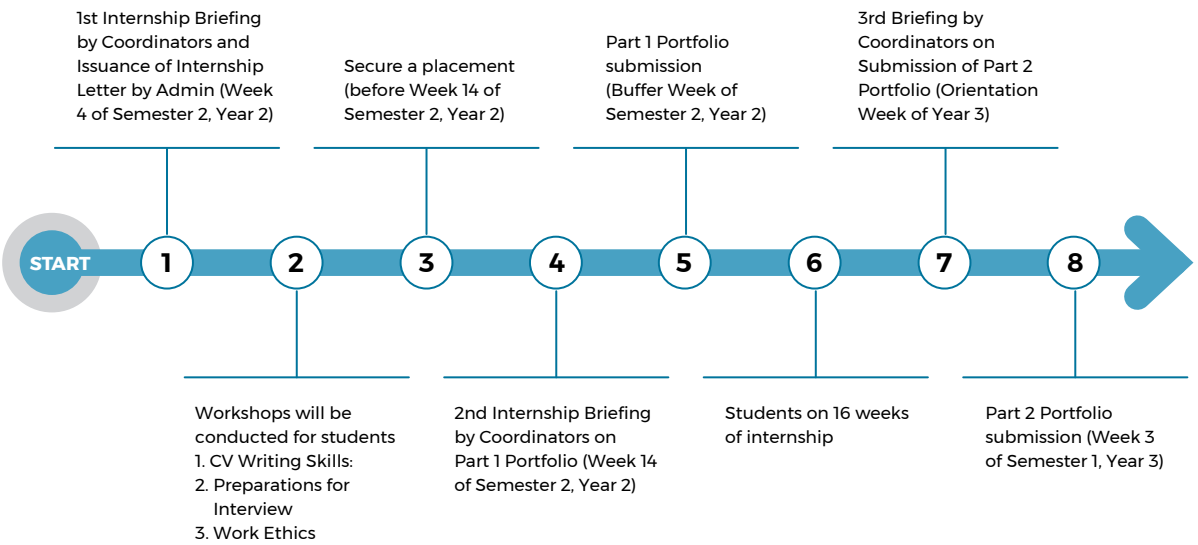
START

1

1st Internship Briefing by Coordinators and Issuance of Internship Letter by Admin (Week 4 of Semester 2, Year 2)

2

Workshops will be conducted for students
1. CV Writing Skills:
2. Preparations for Interview
3. Work Ethics

3

Secure a placement (before Week 14 of Semester 2, Year 2)

4

2nd Internship Briefing by Coordinators on Part 1 Portfolio (Week 14 of Semester 2, Year 2)

5

Part 1 Portfolio submission (Buffer Week of Semester 2, Year 2)

6

Students on 16 weeks of internship

7

3rd Briefing by Coordinators on Submission of Part 2 Portfolio (Orientation Week of Year 3)

8

Part 2 Portfolio submission (Week 3 of Semester 1, Year 3)